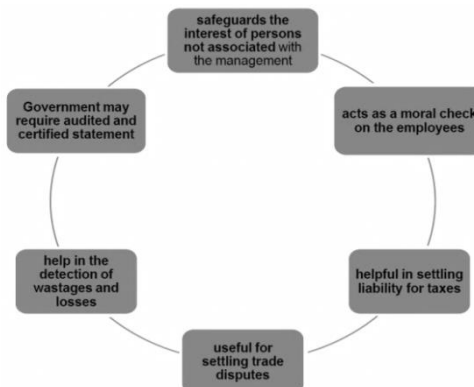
safeguards the interest of persons not associated with the management

acts as a moral check on the employees

helpful in settling liability for taxes

useful for settling trade disputes

help in the detection of wastages and losses

Government may require audited and certified statement